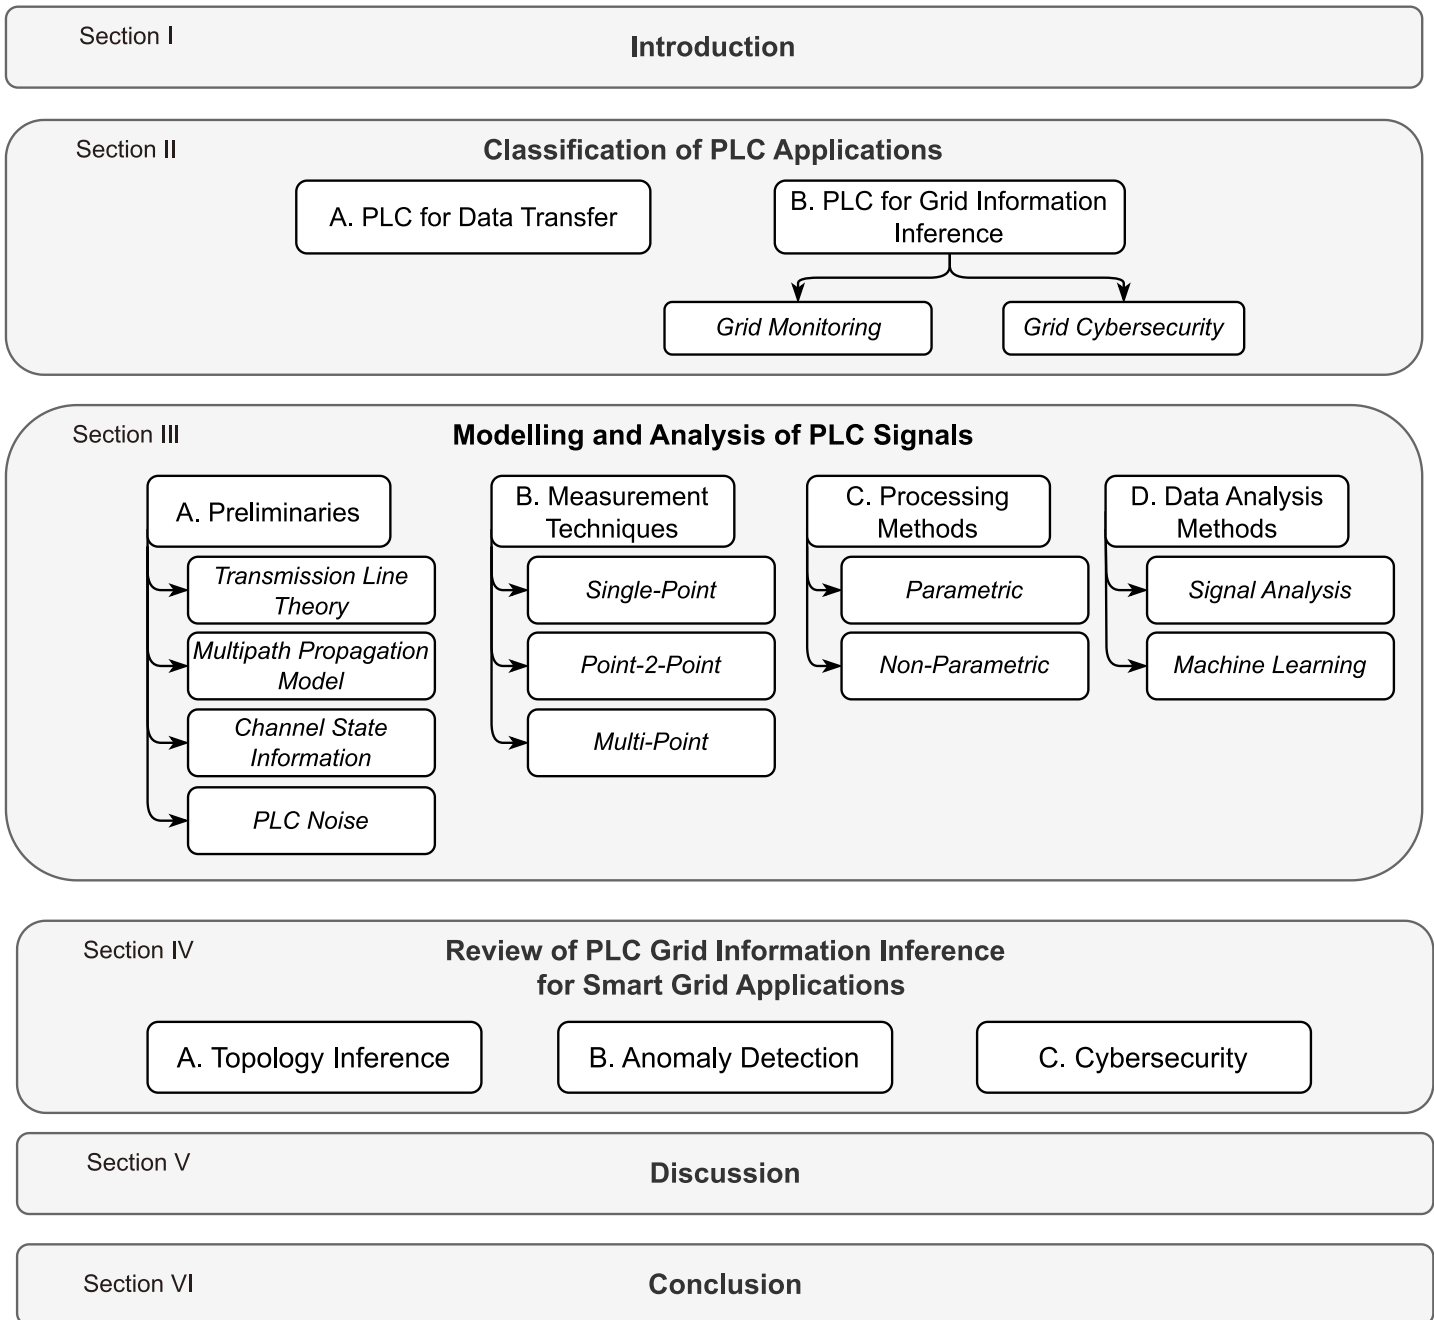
Section I
Introduction

Section II
Classification of PLC Applications
A. PLC for Data Transfer
B. PLC for Grid Information Inference
Grid Monitoring
Grid Cybersecurity

Section III
Modelling and Analysis of PLC Signals
A. Preliminaries
Transmission Line Theory
Multipath Propagation Model
Channel State Information
PLC Noise
B. Measurement Techniques
Single-Point
Point-2-Point
Multi-Point
C. Processing Methods
Parametric
Non-Parametric
D. Data Analysis Methods
Signal Analysis
Machine Learning

Section IV
Review of PLC Grid Information Inference for Smart Grid Applications
A. Topology Inference
B. Anomaly Detection
C. Cybersecurity

Section V
Discussion

Section VI
Conclusion